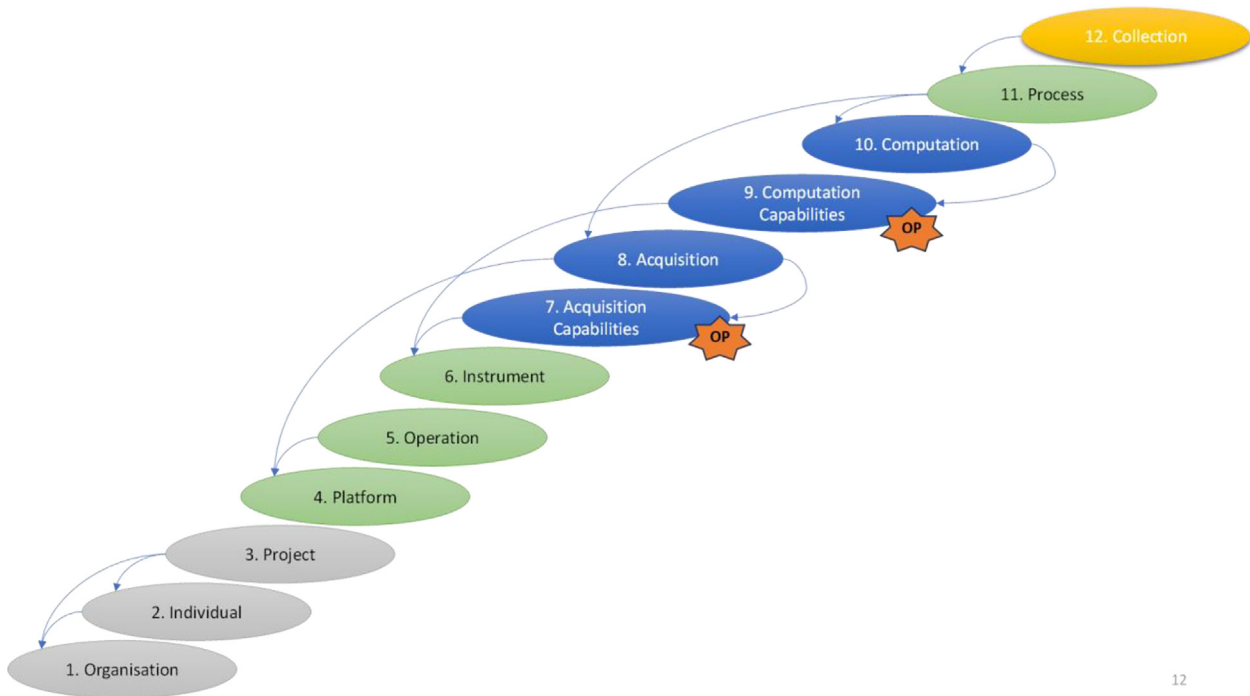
12. Collection

11. Process

10. Computation

9. Computation Capabilities

OP

8. Acquisition

7. Acquisition Capabilities

OP

6. Instrument

5. Operation

4. Platform

3. Project

2. Individual

1. Organisation

12